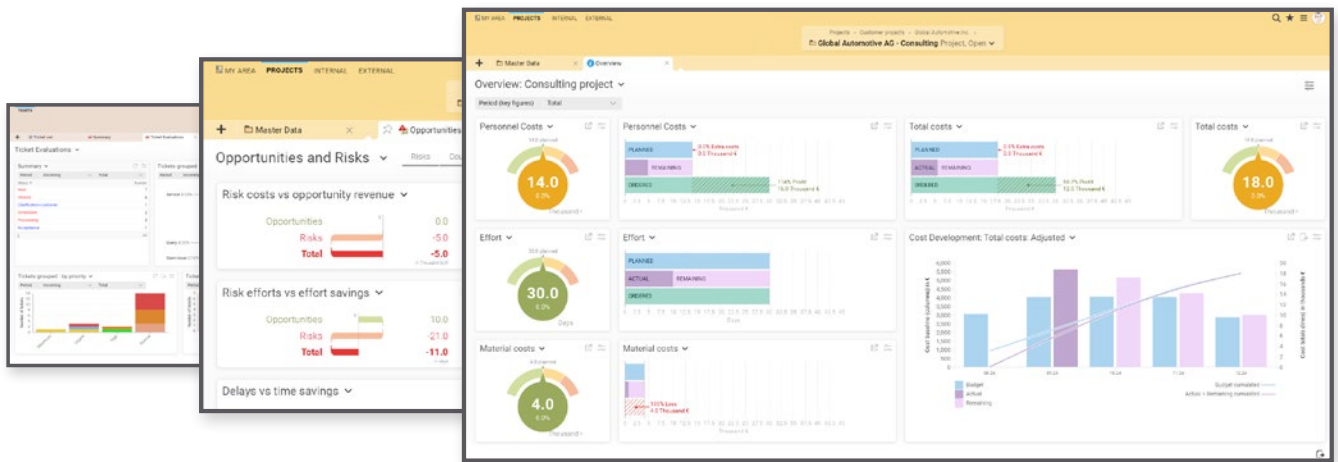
MY AREA PROJECTS INTERNAL EXTERNAL

Projects · Customer projects · Global Automotive Inc.
Global Automotive AG - Consulting Project, Open

Master Data
Overview

Overview: Consulting project

Period (key figures) Total

Personnel Costs
14.0
Thousand €

Personnel Costs
PLANNED
REMAINING
ORDERED

Total costs
PLANNED
ACTUAL REMAINING
ORDERED

Total costs
18.0
Thousand €

Effort
30.0
Days

Effort
PLANNED
ACTUAL REMAINING
ORDERED
Days

Cost Development: Total costs: Adjusted

Budget
Actual
Remaining
Budget cumulated
Actual + remaining cumulated

Material costs
4.0
Thousand €

Material costs
100% Loss
4.0 Thousand €

MY AREA PROJECTS INTERNAL EXTERNAL

Master Data
Opportunities

Opportunities and Risks

Risks

Risk costs vs opportunity revenue
Opportunities 0.0
Risks -5.0
Total -5.0

Risk efforts vs effort savings
Opportunities 10.0
Risks -21.0
Total -11.0

Delays vs time savings

Ticket Evaluations

Summary

Tickets grouped

Tickets grouped - by priority